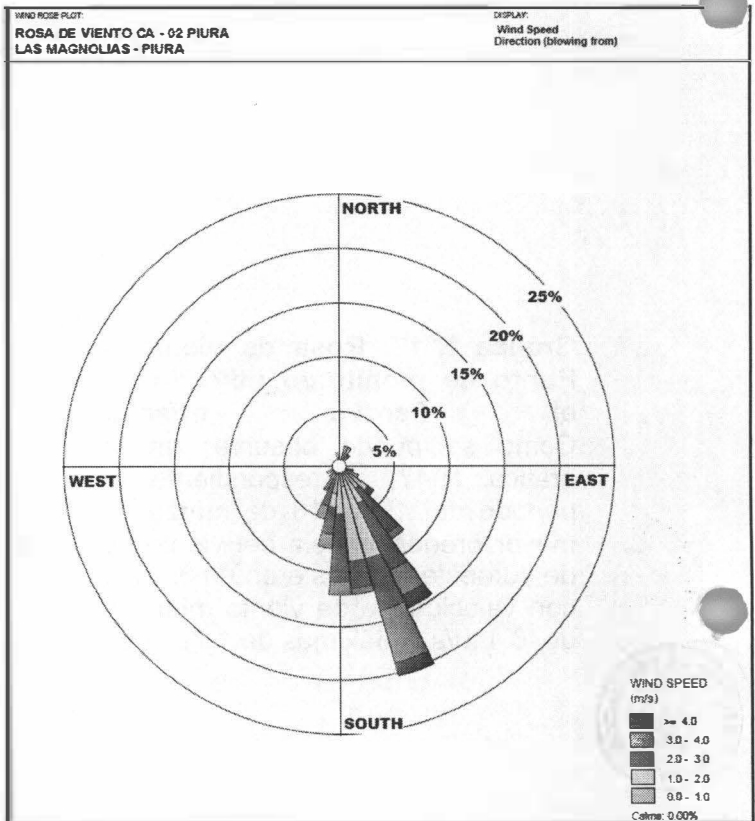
WIND ROSE PLOT:
ROSA DE VIENTO CA - 02 PIURA
LAS MAGNOLIAS - PIURA

DISPLAY:
Wind Speed
Direction (blowing from)

NORTH
25%
20%
15%
10%
5%
WEST
EAST
SOUTH

WIND SPEED
(m/s)
>= 4.0
3.0 - 4.0
2.0 - 3.0
1.0 - 2.0
0.0 - 1.0
Calms: 0.00%